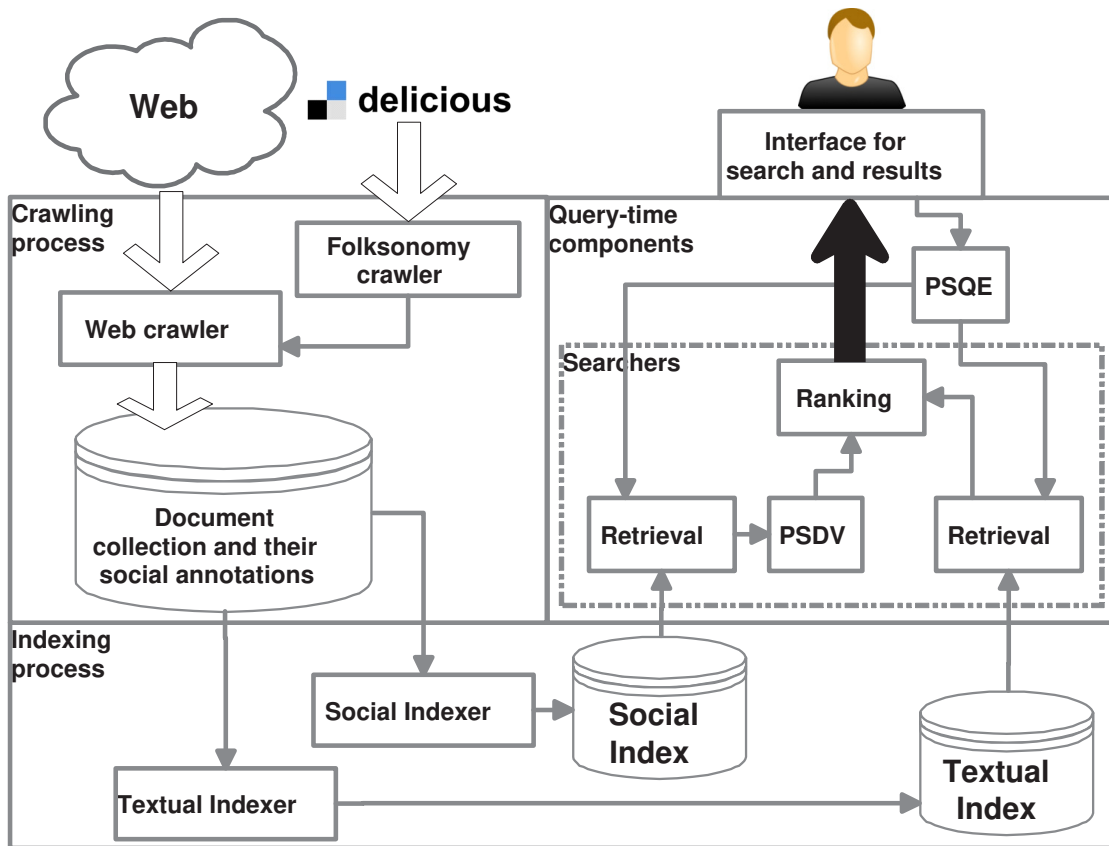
Web

delicious

Interface for search and results

Crawling process

Folksonomy crawler

Web crawler

Document collection and their social annotations

Query-time components

PSQE

Searchers

Ranking

Retrieval

PSDV

Retrieval

Indexing process

Social Indexer

Social Index

Textual Indexer

Textual Index